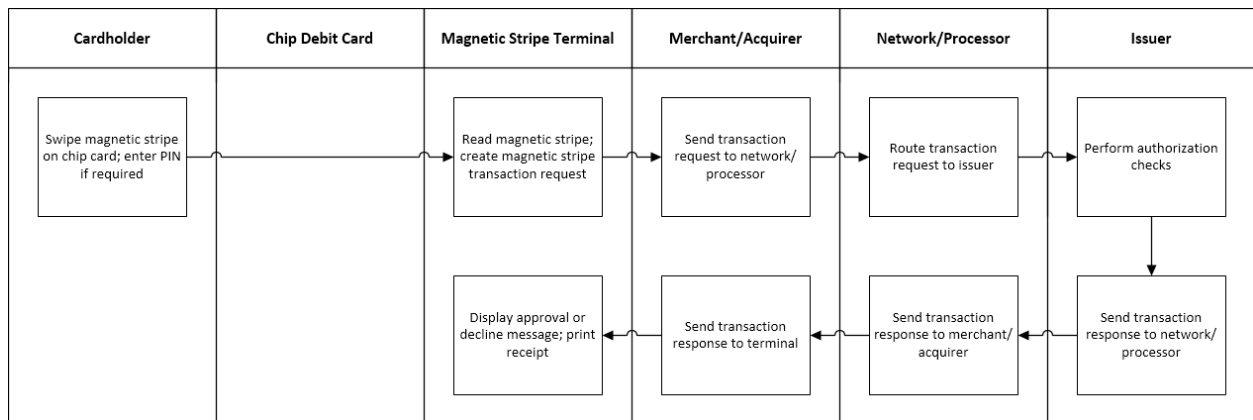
Cardholder

Chip Debit Card

Magnetic Stripe Terminal

Merchant/Acquirer

Network/Processor

Issuer

Swipe magnetic stripe on chip card; enter PIN if required

Read magnetic stripe; create magnetic stripe transaction request

Send transaction request to network/ processor

Route transaction request to issuer

Perform authorization checks

Send transaction response to network/ processor

Send transaction response to merchant/ acquirer

Send transaction response to terminal

Display approval or decline message; print receipt